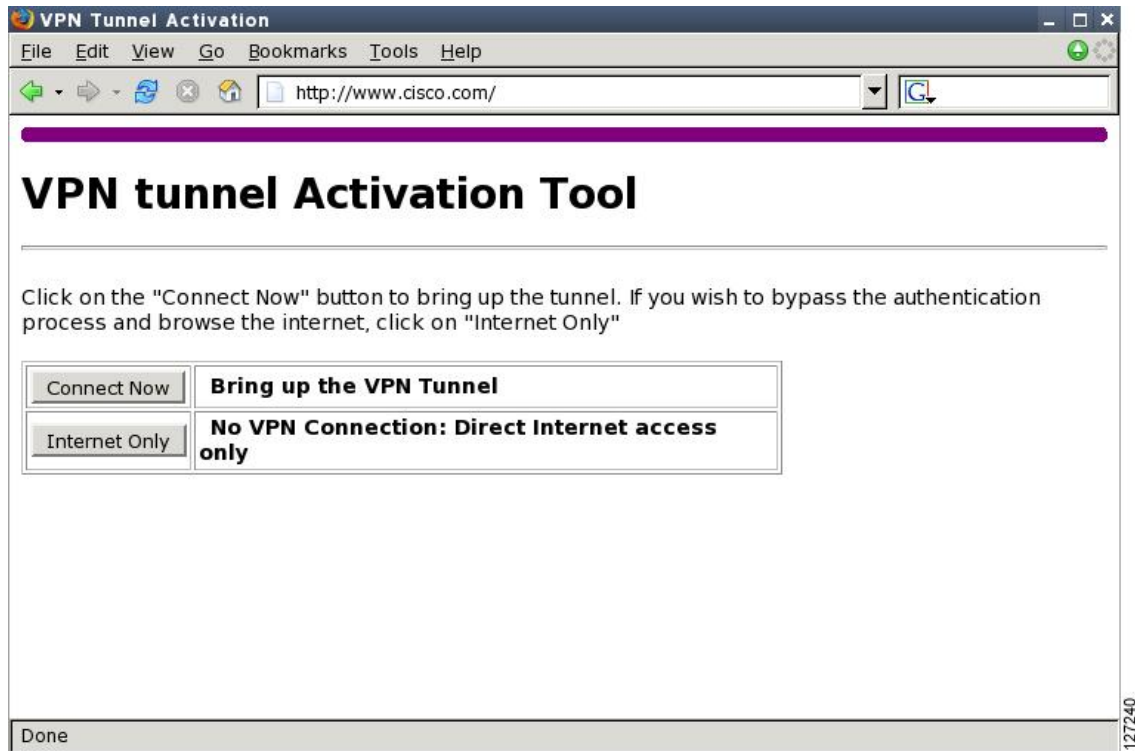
VPN Tunnel Activation

File Edit View Go Bookmarks Tools Help

http://www.cisco.com/

VPN tunnel Activation Tool

Click on the "Connect Now" button to bring up the tunnel. If you wish to bypass the authentication process and browse the internet, click on "Internet Only"

| Connect Now | Bring up the VPN Tunnel |
|---|---|
| Internet Only | No VPN Connection: Direct Internet access only |

Done

127240